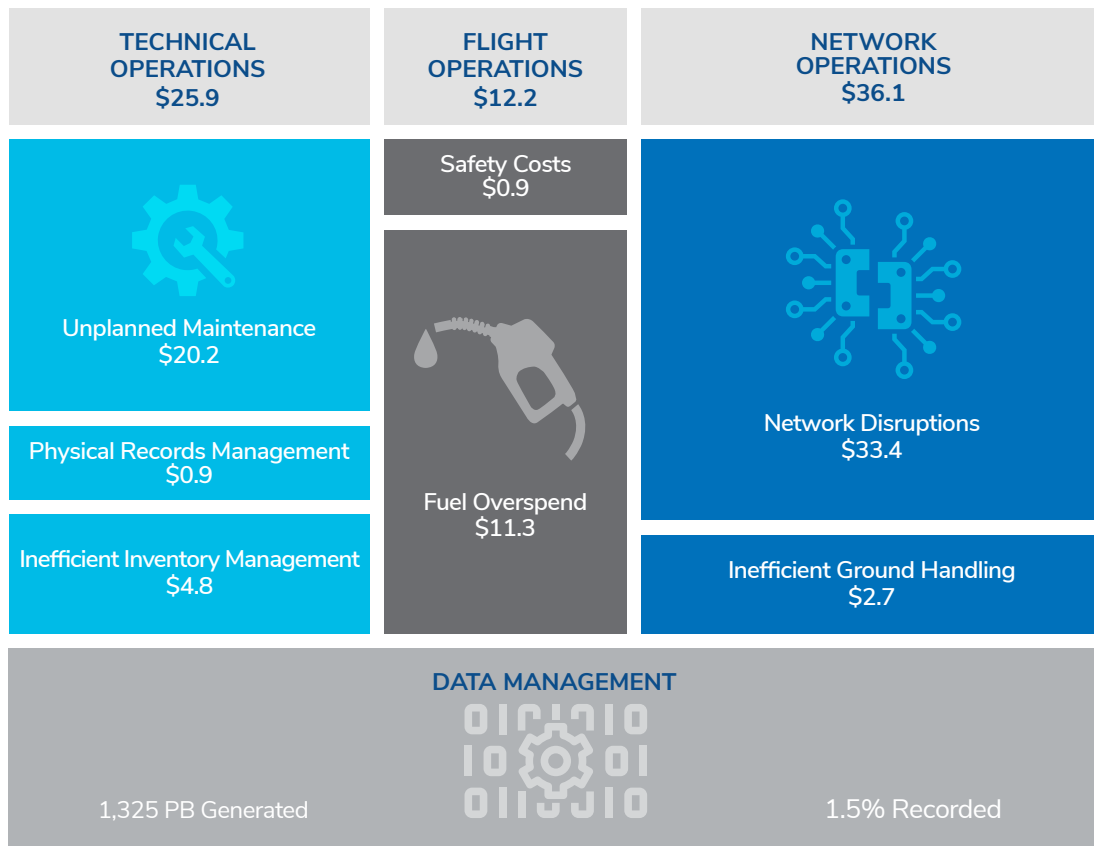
TECHNICAL OPERATIONS
$25.9

FLIGHT OPERATIONS
$12.2

NETWORK OPERATIONS
$36.1

Unplanned Maintenance
$20.2

Physical Records Management
$0.9

Inefficient Inventory Management
$4.8

Safety Costs
$0.9

Fuel Overspend
$11.3

Network Disruptions
$33.4

Inefficient Ground Handling
$2.7

DATA MANAGEMENT

1,325 PB Generated

1.5% Recorded